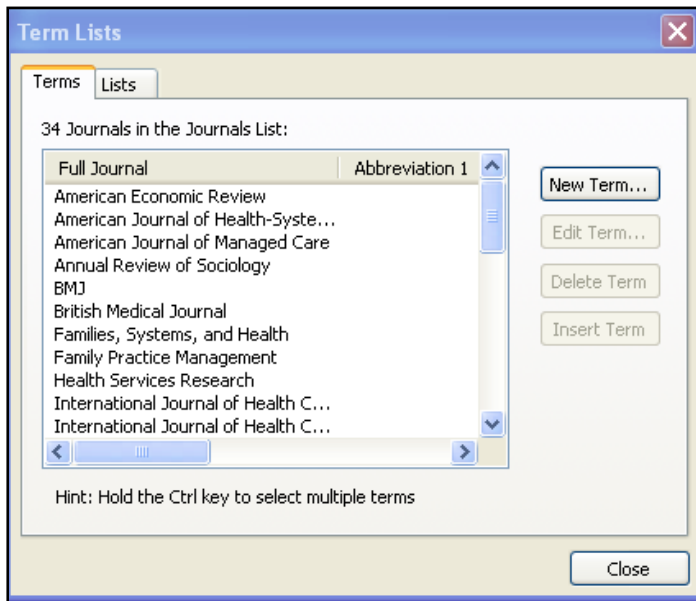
Term Lists

Terms | Lists

34 Journals in the Journals List:

| Full Journal | Abbreviation 1 |
|---|---|
| American Economic Review | |
| American Journal of Health-Syste... | |
| American Journal of Managed Care | |
| Annual Review of Sociology | |
| BMJ | |
| British Medical Journal | |
| Families, Systems, and Health | |
| Family Practice Management | |
| Health Services Research | |
| International Journal of Health C... | |
| International Journal of Health C... | |

New Term...
Edit Term...
Delete Term
Insert Term

Hint: Hold the Ctrl key to select multiple terms

Close